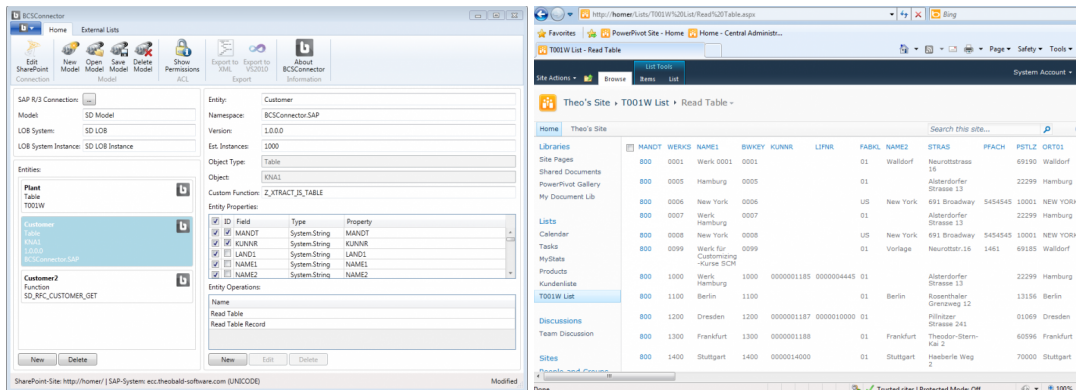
BCSConnector

Home External Lists

Edit SharePoint
New Model
Open Model
Save Model
Delete Model
Show Permissions
Export to XML
Export to VS2010
About BCSConnector

Connection Model ACL Export Information

SAP R/3 Connection: ...
Model: SD Model
LOB System: SD LOB
LOB System Instance: SD LOB Instance

Entities:

Plant
Table
T001W

Customer
Table
KNA1
1.0.0.0
BCSConnector.SAP

Customer2
Function
SD_RFC_CUSTOMER_GET

New Delete

Entity: Customer
Namespace: BCSConnector.SAP
Version: 1.0.0.0
Est. Instances: 1000
Object Type: Table
Object: KNA1
Custom Function: Z_XTRACT_IS_TABLE

Entity Properties:

| | ID | Field | Type | Property |
|---|---|---|---|---|
| ☑ | ☑ | MANDT | System.String | MANDT |
| ☑ | ☑ | KUNNR | System.String | KUNNR |
| ☑ | ☐ | LAND1 | System.String | LAND1 |
| ☑ | ☐ | NAME1 | System.String | NAME1 |
| ☑ | ☐ | NAME2 | System.String | NAME2 |

Entity Operations:

Name
Read Table
Read Table Record

New Edit Delete

SharePoint-Site: http://homer/ | SAP-System: ecc.theobald-software.com (UNICODE)
Modified

http://homer/Lists/T001W%20List/Read%20Table.aspx
Bing
Favorites PowerPivot Site - Home Home - Central Administr...
T001W List - Read Table
Page Safety Tools

List Tools
Site Actions Browse Items List
System Account

Theo's Site › T001W List › Read Table

Home Theo's Site
Search this site...

Libraries
Site Pages
Shared Documents
PowerPivot Gallery
My Document Lib

Lists
Calendar
Tasks
MyStats
Products
Kundenliste
T001W List

Discussions
Team Discussion

Sites
People and Groups

| MANDT | WERKS | NAME1 | BWKEY | KUNNR | LIFNR | FABKL | NAME2 | STRAS | PFACH | PSTLZ | ORT01 |
|---|---|---|---|---|---|---|---|---|---|---|---|
| 800 | 0001 | Werk 0001 | 0001 | | | 01 | Walldorf | Neurottstrass 16 | | 69190 | Walldorf |
| 800 | 0005 | Hamburg | 0005 | | | 01 | | Alsterdorfer Strasse 13 | | 22299 | Hamburg |
| 800 | 0006 | New York | 0006 | | | US | New York | 691 Broadway | 5454545 | 10001 | NEW YORK |
| 800 | 0007 | Werk Hamburg | 0007 | | | 01 | | Alsterdorfer Strasse 13 | | 22299 | Hamburg |
| 800 | 0008 | New York | 0008 | | | US | New York | 691 Broadway | 5454545 | 10001 | NEW YORK |
| 800 | 0099 | Werk für Customizing -Kurse SCM | 0099 | | | 01 | Vorlage | Neurottstr.16 | 1461 | 69185 | Walldorf |
| 800 | 1000 | Werk Hamburg | 1000 | 0000001185 | 0000004445 | 01 | | Alsterdorfer Strasse 13 | | 22299 | Hamburg |
| 800 | 1100 | Berlin | 1100 | | | 01 | Berlin | Rosenthaler Grenzweg 12 | | 13156 | Berlin |
| 800 | 1200 | Dresden | 1200 | 0000001187 | 0000010000 | 01 | | Pillnitzer Strasse 241 | | 01069 | Dresden |
| 800 | 1300 | Frankfurt | 1300 | 0000001188 | | 01 | Frankfurt | Theodor-Stern-Kai 2 | | 60596 | Frankfurt |
| 800 | 1400 | Stuttgart | 1400 | 0000014000 | | 01 | Stuttgart | Haeberle Weg 2 | | 70000 | Stuttgart |

Done
Trusted sites | Protected Mode: Off
100%